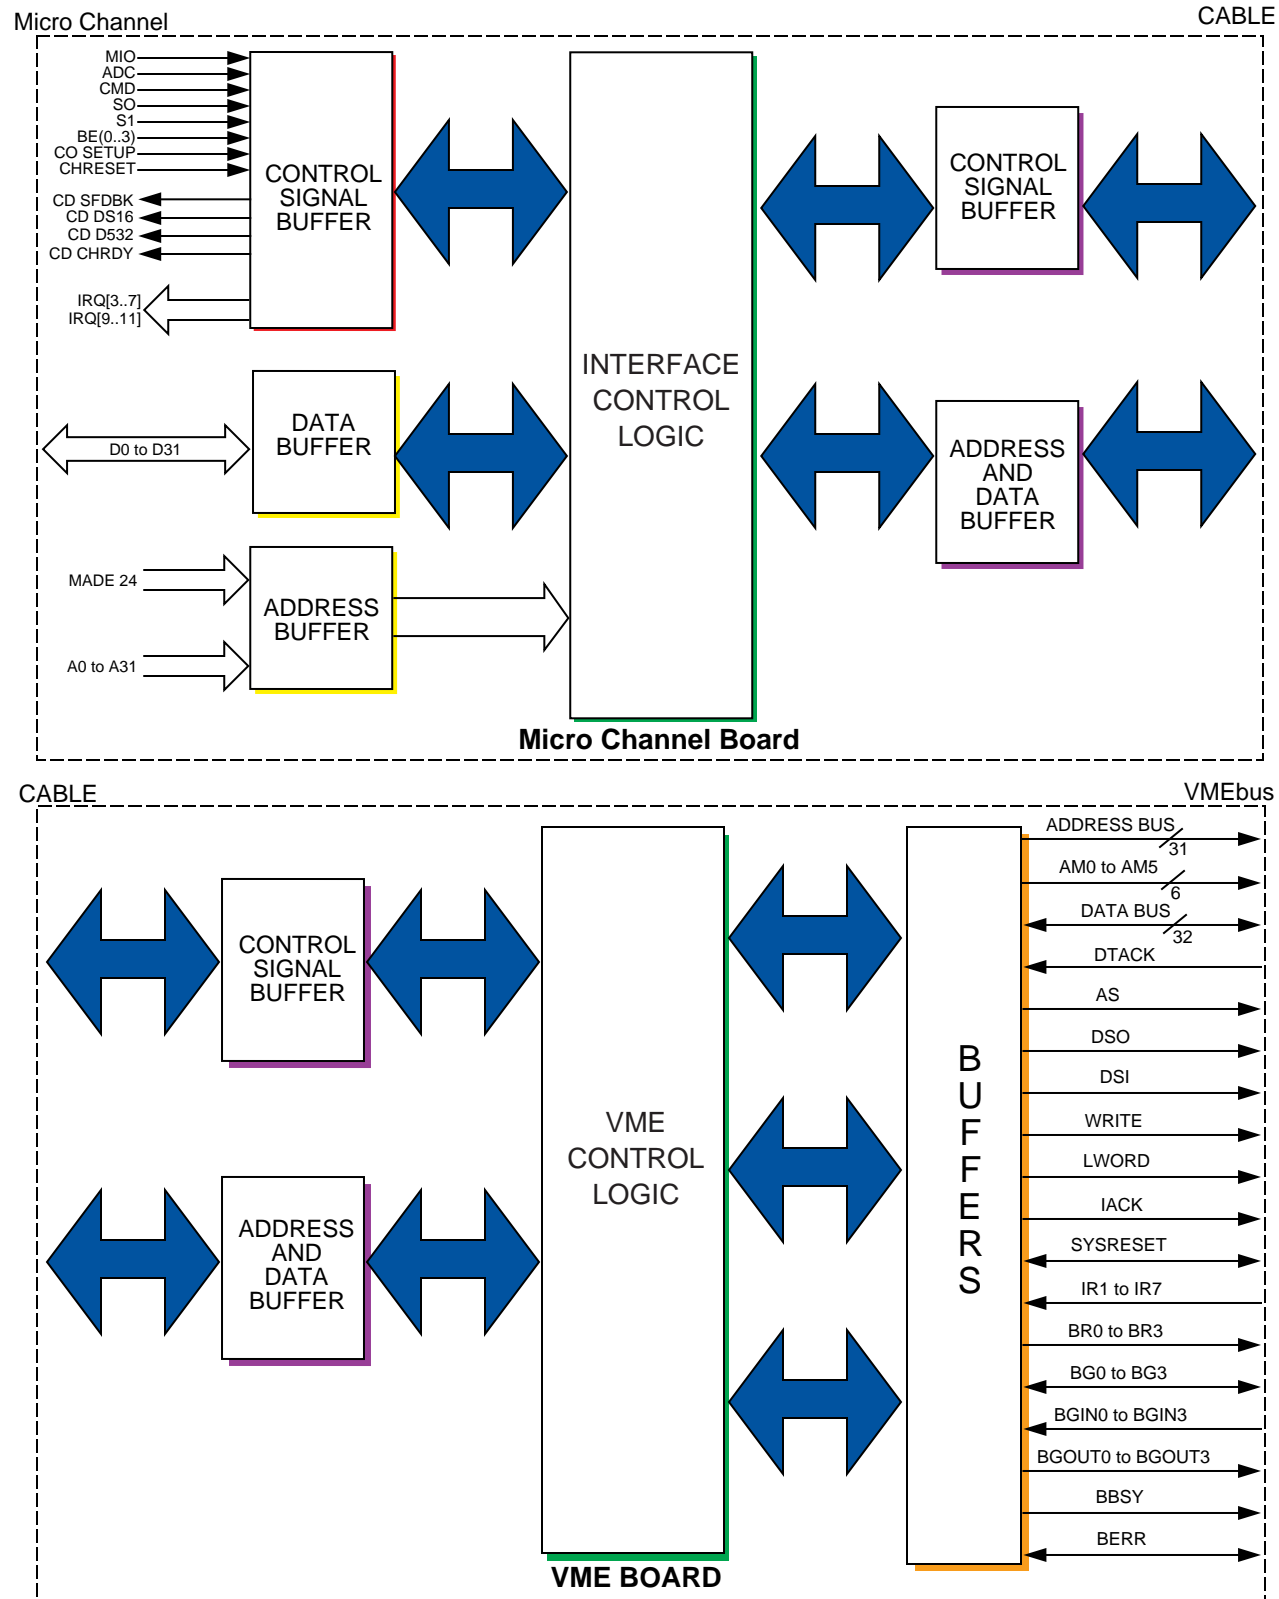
Micro Channel

CABLE

MIO
ADC
CMD
SO
S1
BE(0..3)
CO SETUP
CHRESET

CD SFDBK
CD DS16
CD D532
CD CHRDY

IRQ[3..7]
IRQ[9..11]

CONTROL SIGNAL BUFFER

INTERFACE CONTROL LOGIC

CONTROL SIGNAL BUFFER

D0 to D31

DATA BUFFER

ADDRESS AND DATA BUFFER

MADE 24

A0 to A31

ADDRESS BUFFER

Micro Channel Board

CABLE

VMEbus

CONTROL SIGNAL BUFFER

VME CONTROL LOGIC

ADDRESS AND DATA BUFFER

B U F F E R S

ADDRESS BUS
31
AM0 to AM5
6
DATA BUS
32
DTACK
AS
DSO
DSI
WRITE
LWORD
IACK
SYSRESET
IR1 to IR7
BR0 to BR3
BG0 to BG3
BGIN0 to BGIN3
BGOUT0 to BGOUT3
BBSY
BERR

VME BOARD